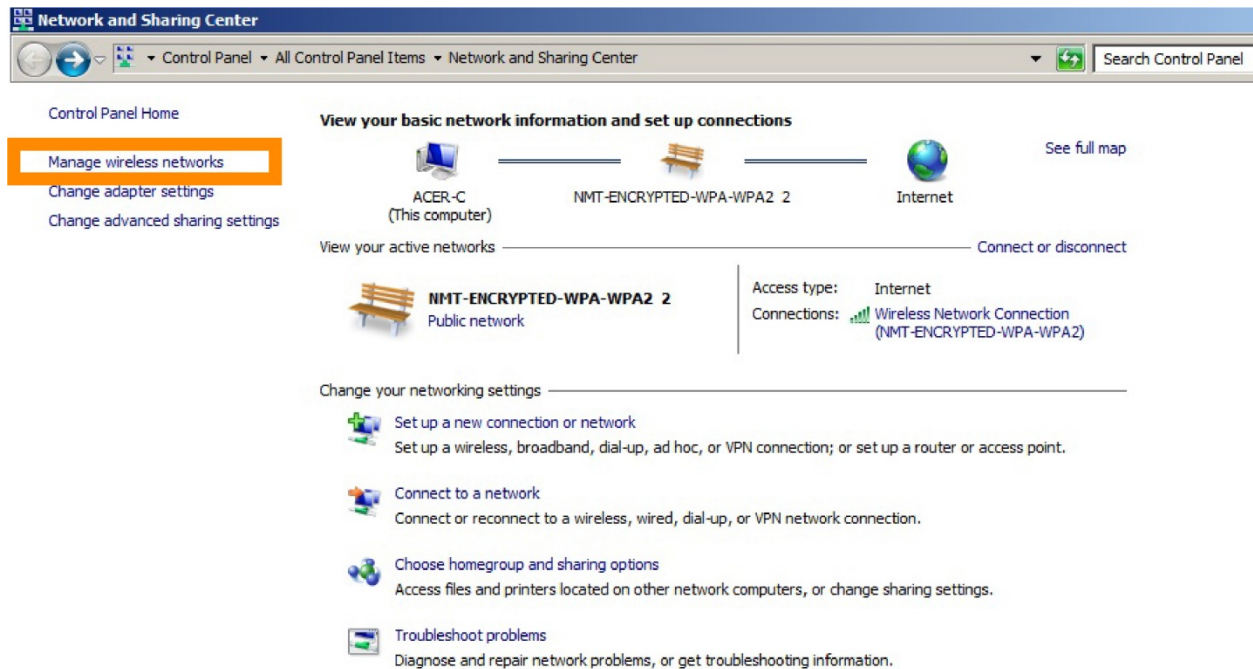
Network and Sharing Center

Control Panel ▸ All Control Panel Items ▸ Network and Sharing Center

Search Control Panel

Control Panel Home

Manage wireless networks

Change adapter settings

Change advanced sharing settings

View your basic network information and set up connections

See full map

ACER-C
(This computer)

NMT-ENCRYPTED-WPA-WPA2 2

Internet

View your active networks

Connect or disconnect

NMT-ENCRYPTED-WPA-WPA2 2
Public network

Access type: Internet
Connections: Wireless Network Connection (NMT-ENCRYPTED-WPA-WPA2)

Change your networking settings

Set up a new connection or network
Set up a wireless, broadband, dial-up, ad hoc, or VPN connection; or set up a router or access point.

Connect to a network
Connect or reconnect to a wireless, wired, dial-up, or VPN network connection.

Choose homegroup and sharing options
Access files and printers located on other network computers, or change sharing settings.

Troubleshoot problems
Diagnose and repair network problems, or get troubleshooting information.